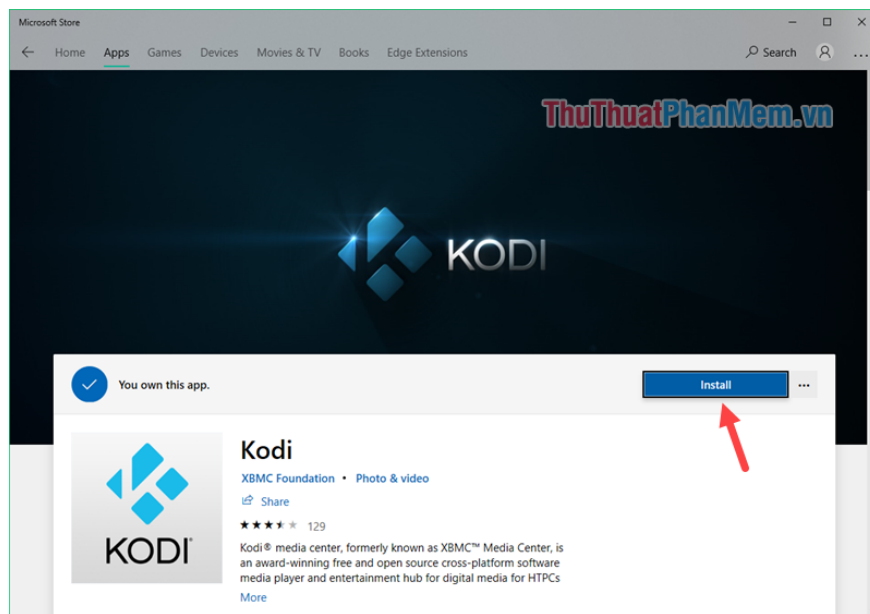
Microsoft Store

Home Apps Games Devices Movies & TV Books Edge Extensions

Search

ThuThuatPhanMem.vn

KODI

You own this app.

Install

KODI

Kodi

XBMC Foundation • Photo & video

Share

129

Kodi® media center, formerly known as XBMC™ Media Center, is an award-winning free and open source cross-platform software media player and entertainment hub for digital media for HTPCs

More